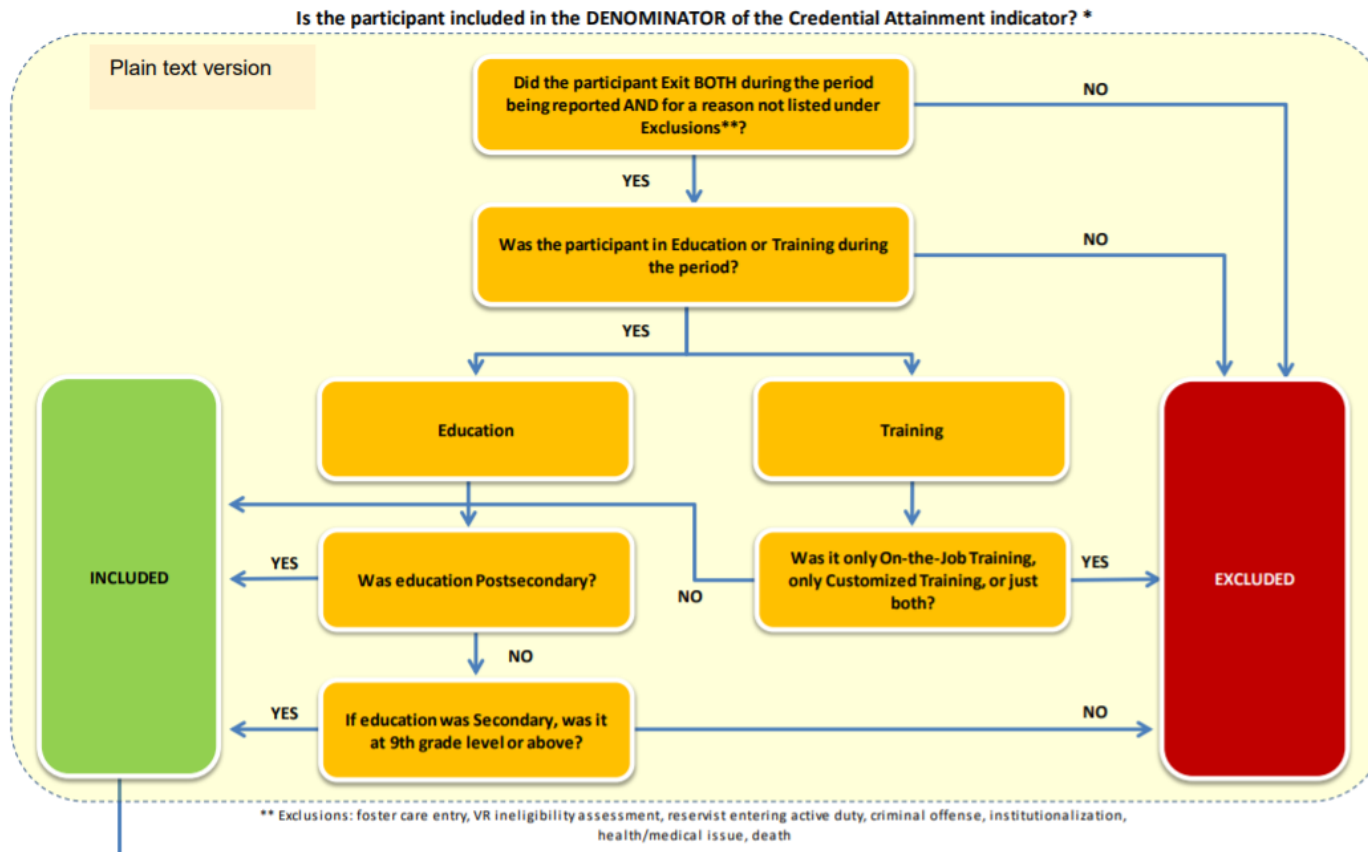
Is the participant included in the DENOMINATOR of the Credential Attainment indicator? *

Plain text version

Did the participant Exit BOTH during the period being reported AND for a reason not listed under Exclusions**?

NO

YES

Was the participant in Education or Training during the period?

NO

YES

Education

Training

INCLUDED

YES

Was education Postsecondary?

NO

Was it only On-the-Job Training, only Customized Training, or just both?

YES

EXCLUDED

NO

YES

If education was Secondary, was it at 9th grade level or above?

NO

** Exclusions: foster care entry, VR ineligibility assessment, reservist entering active duty, criminal offense, institutionalization, health/medical issue, death